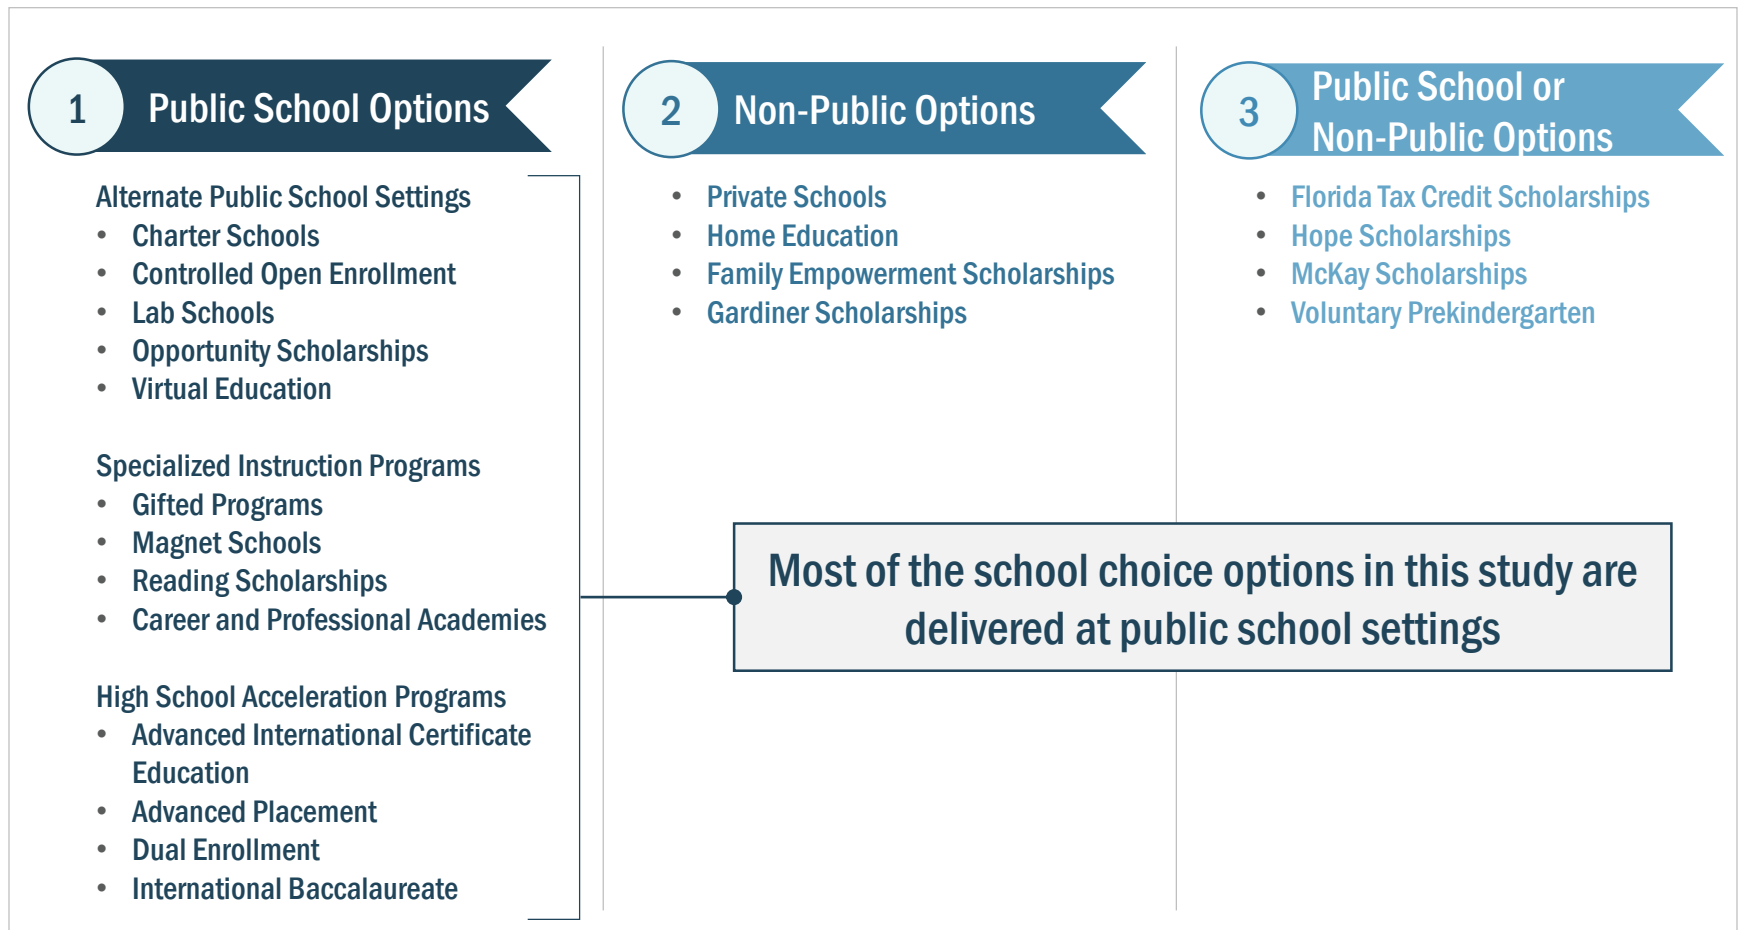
1 Public School Options

Alternate Public School Settings
- Charter Schools
- Controlled Open Enrollment
- Lab Schools
- Opportunity Scholarships
- Virtual Education

Specialized Instruction Programs
- Gifted Programs
- Magnet Schools
- Reading Scholarships
- Career and Professional Academies

High School Acceleration Programs
- Advanced International Certificate Education
- Advanced Placement
- Dual Enrollment
- International Baccalaureate

2 Non-Public Options
- Private Schools
- Home Education
- Family Empowerment Scholarships
- Gardiner Scholarships

3 Public School or Non-Public Options
- Florida Tax Credit Scholarships
- Hope Scholarships
- McKay Scholarships
- Voluntary Prekindergarten

Most of the school choice options in this study are delivered at public school settings